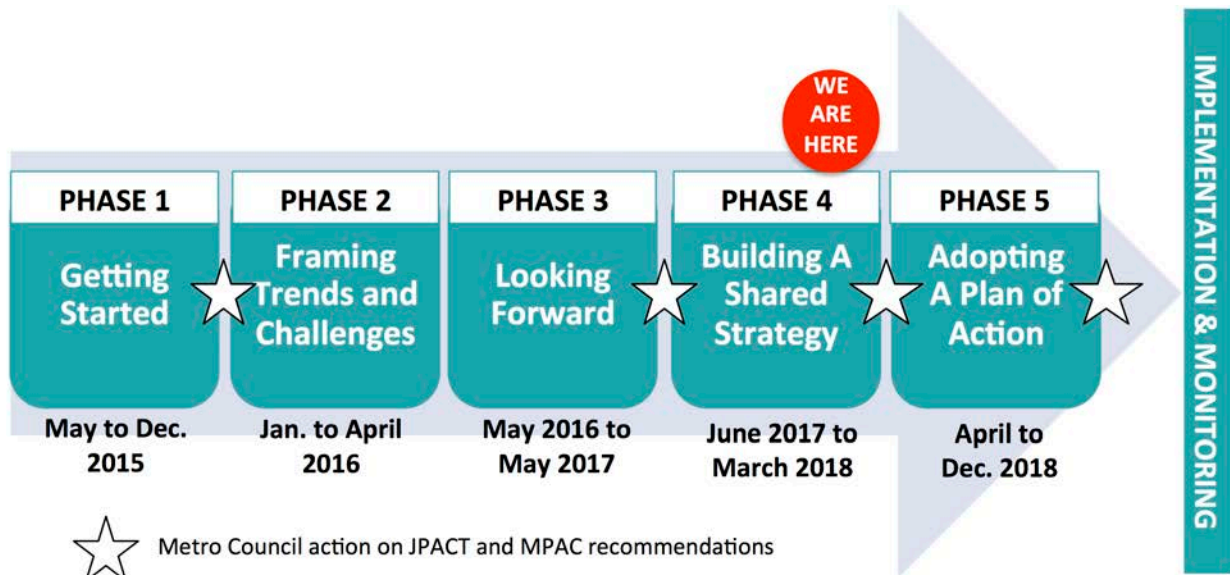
WE ARE HERE

PHASE 1
Getting Started
May to Dec. 2015

PHASE 2
Framing Trends and Challenges
Jan. to April 2016

PHASE 3
Looking Forward
May 2016 to May 2017

PHASE 4
Building A Shared Strategy
June 2017 to March 2018

PHASE 5
Adopting A Plan of Action
April to Dec. 2018

IMPLEMENTATION & MONITORING

Metro Council action on JPACT and MPAC recommendations